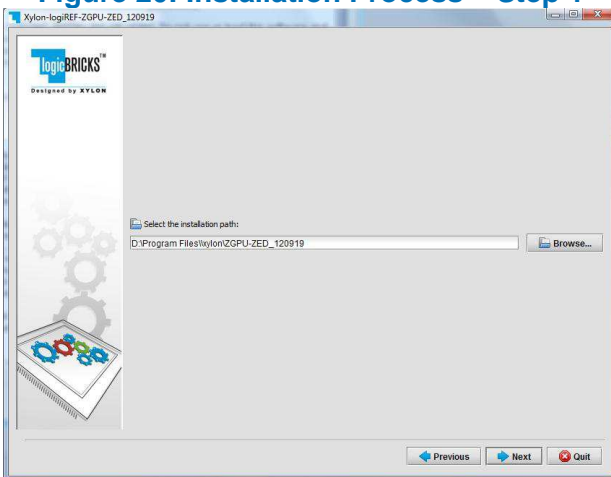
Figure 10: Installation Process – Step 4

Xylon-logiREF-ZGPU-ZED_120919

logiBRICKS™
Designed by XYLON

Select the installation path:

D:\Program Files\Xylon\ZGPU-ZED_120919

Browse...

Previous
Next
Quit